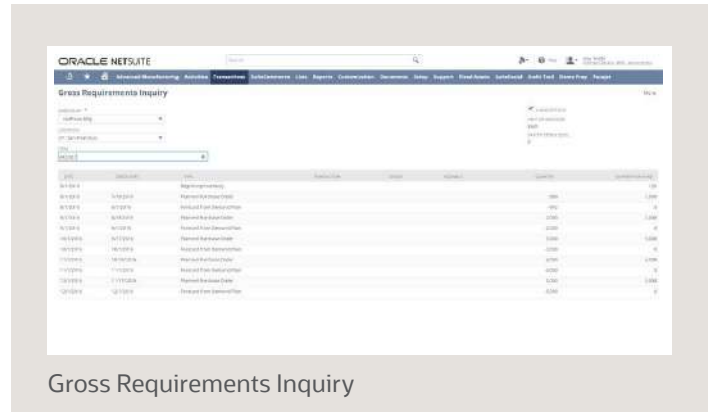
ORACLE NETSUITE

Advanced Manufacturing Activities Transactions SuiteCommerce Lists Reports Customization Documents Setup Support Fixed Assets SuiteSocial Build Tool

Gross Requirements Inquiry

More

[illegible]

Gross Requirements Inquiry